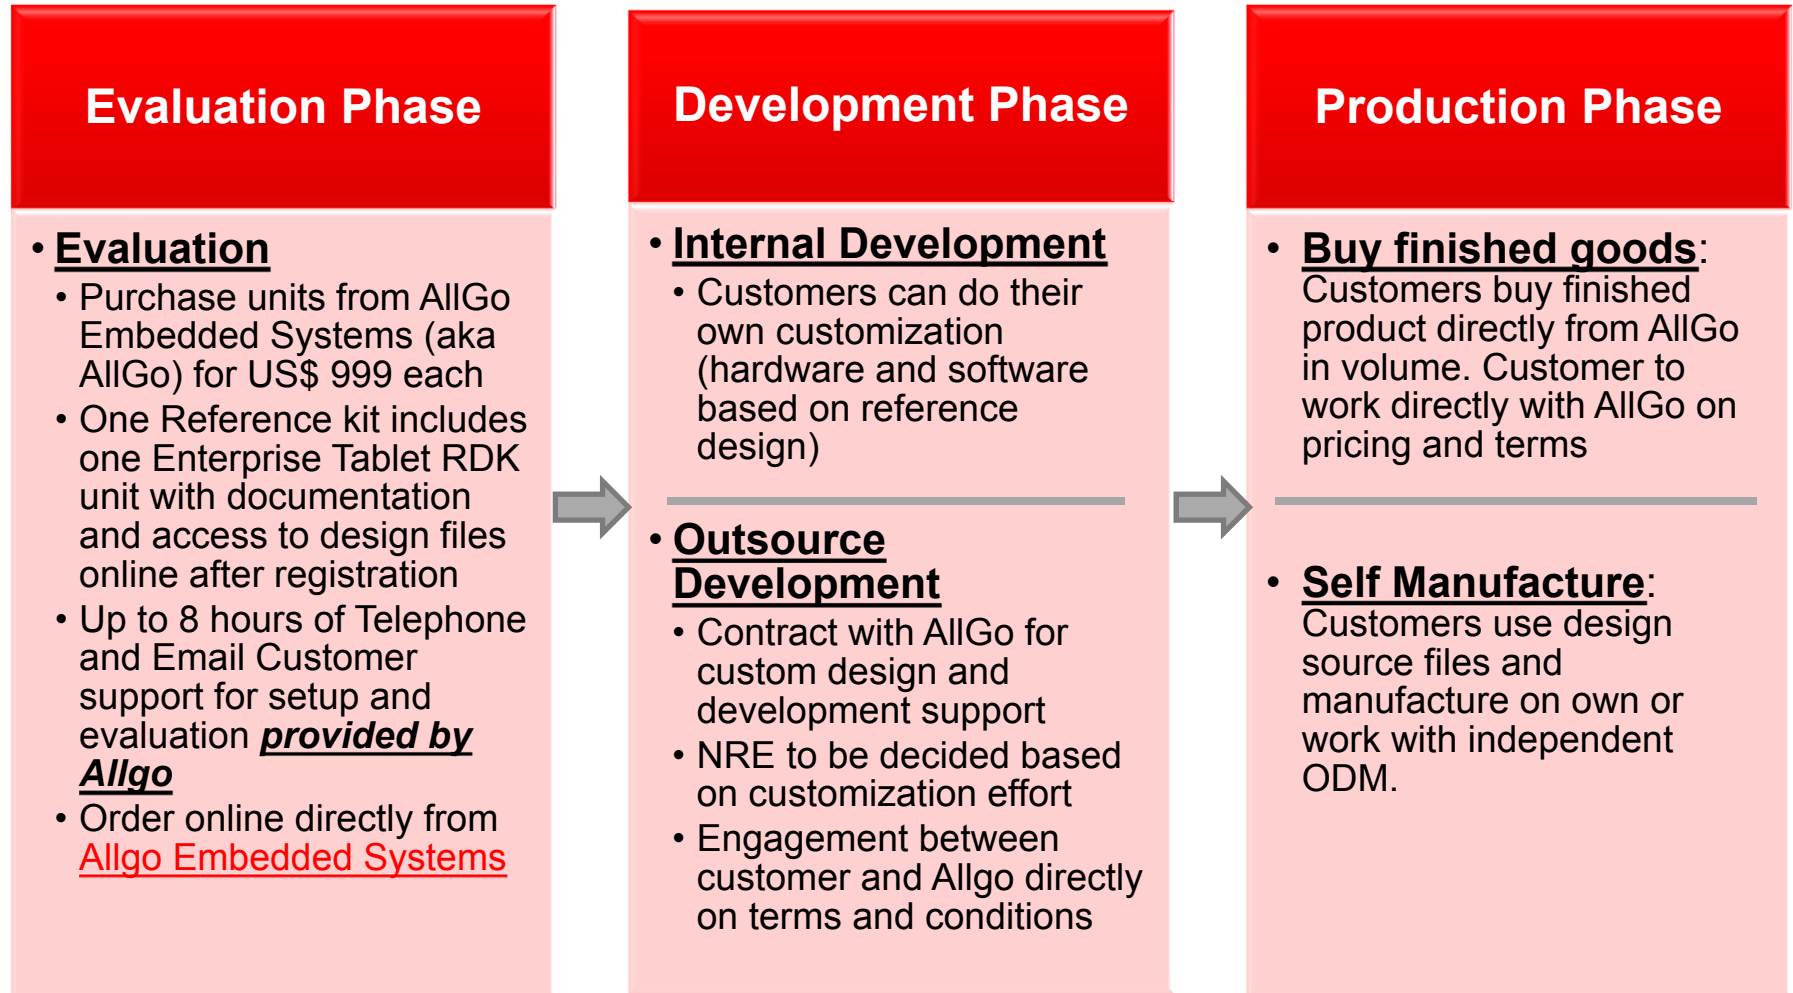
Evaluation Phase

• Evaluation
• Purchase units from AllGo Embedded Systems (aka AllGo) for US$ 999 each
• One Reference kit includes one Enterprise Tablet RDK unit with documentation and access to design files online after registration
• Up to 8 hours of Telephone and Email Customer support for setup and evaluation provided by Allgo
• Order online directly from Allgo Embedded Systems

Development Phase

• Internal Development
• Customers can do their own customization (hardware and software based on reference design)

• Outsource Development
• Contract with AllGo for custom design and development support
• NRE to be decided based on customization effort
• Engagement between customer and Allgo directly on terms and conditions

Production Phase

• Buy finished goods: Customers buy finished product directly from AllGo in volume. Customer to work directly with AllGo on pricing and terms

• Self Manufacture: Customers use design source files and manufacture on own or work with independent ODM.